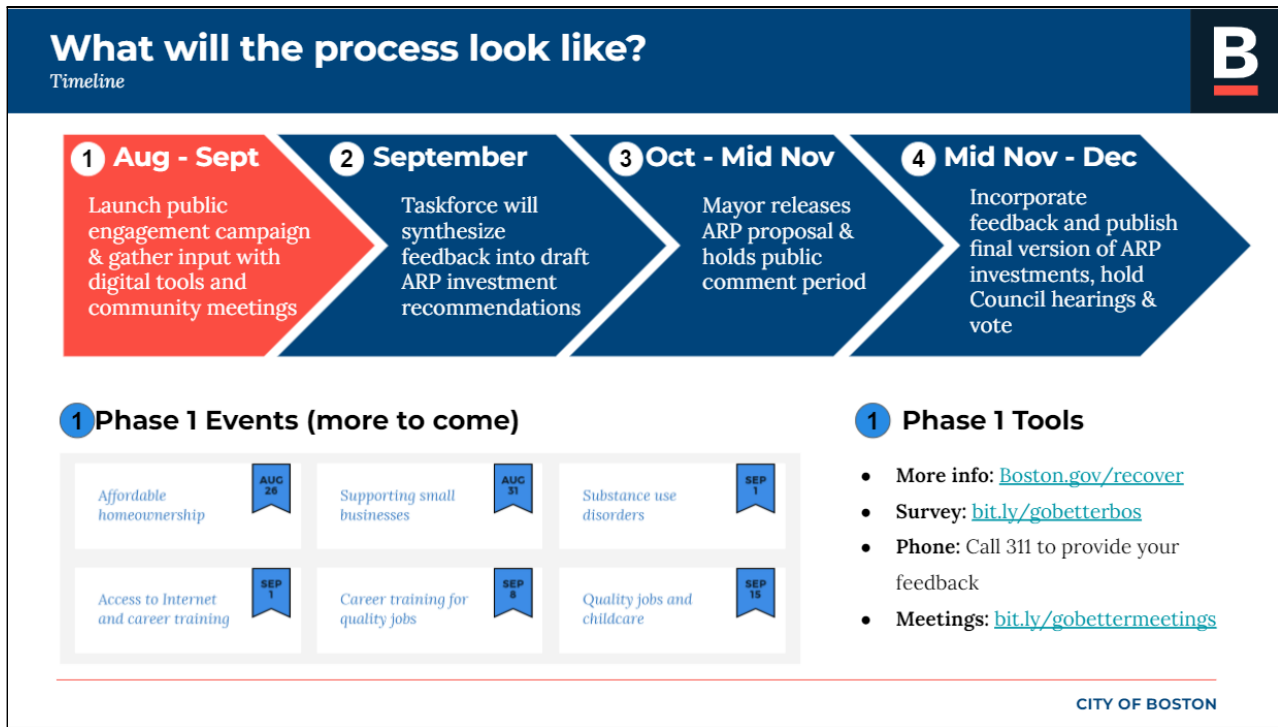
What will the process look like?
Timeline

B

1 Aug - Sept
Launch public engagement campaign & gather input with digital tools and community meetings

2 September
Taskforce will synthesize feedback into draft ARP investment recommendations

3 Oct - Mid Nov
Mayor releases ARP proposal & holds public comment period

4 Mid Nov - Dec
Incorporate feedback and publish final version of ARP investments, hold Council hearings & vote

1 Phase 1 Events (more to come)

Affordable homeownership AUG 26

Supporting small businesses AUG 31

Substance use disorders SEP 1

Access to Internet and career training SEP 1

Career training for quality jobs SEP 8

Quality jobs and childcare SEP 15

1 Phase 1 Tools

- More info: Boston.gov/recover
- Survey: bit.ly/gobetterbos
- Phone: Call 311 to provide your feedback
- Meetings: bit.ly/gobettermeetings

CITY OF BOSTON